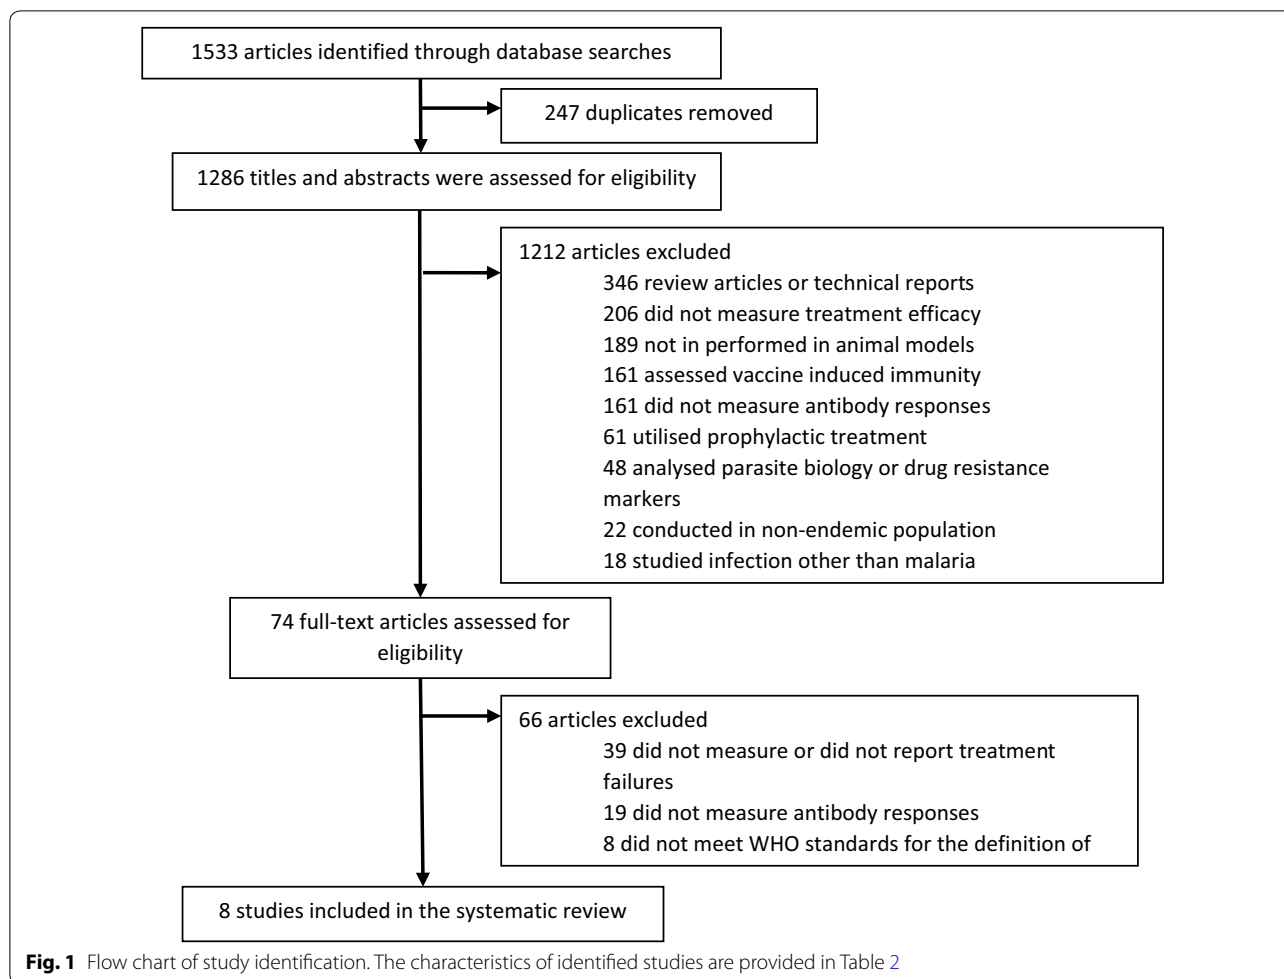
1533 articles identified through database searches

247 duplicates removed

1286 titles and abstracts were assessed for eligibility

1212 articles excluded
346 review articles or technical reports
206 did not measure treatment efficacy
189 not in performed in animal models
161 assessed vaccine induced immunity
161 did not measure antibody responses
61 utilised prophylactic treatment
48 analysed parasite biology or drug resistance markers
22 conducted in non-endemic population
18 studied infection other than malaria

74 full-text articles assessed for eligibility

66 articles excluded
39 did not measure or did not report treatment failures
19 did not measure antibody responses
8 did not meet WHO standards for the definition of

8 studies included in the systematic review

**Fig. 1** Flow chart of study identification. The characteristics of identified studies are provided in Table 2